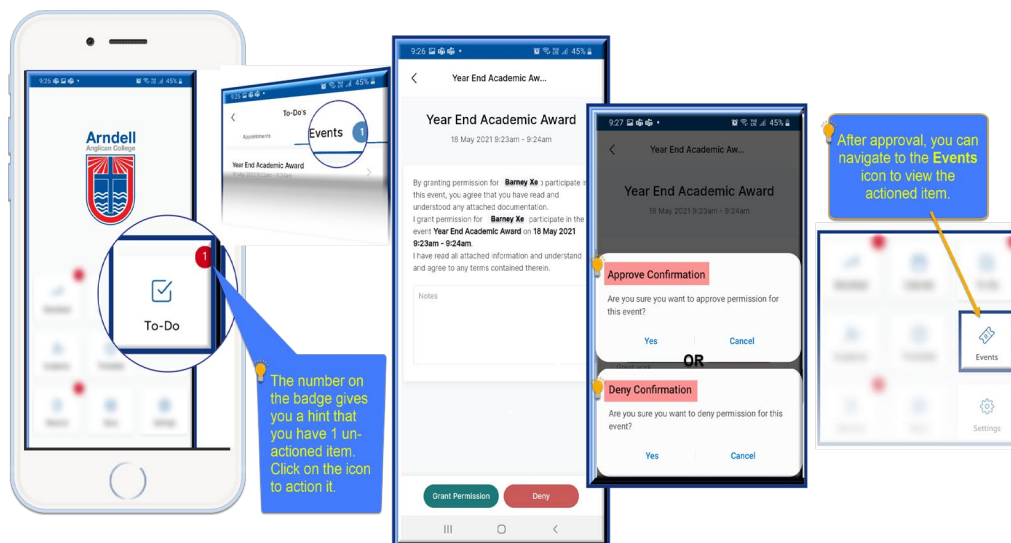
9:26 45%

Arndell
Anglican College

1
To-Do

9:26 45%
To-Do's
Appointments
Events 1
Year End Academic Award

The number on the badge gives you a hint that you have 1 un-actioned item. Click on the icon to action it.

9:26 45%
Year End Academic Aw...

Year End Academic Award
18 May 2021 9:23am - 9:24am

By granting permission for Barney Xe participate in this event, you agree that you have read and understood any attached documentation.
I grant permission for Barney Xe participate in the event Year End Academic Award on 18 May 2021 9:23am - 9:24am.
I have read all attached information and understand and agree to any terms contained therein.

Notes

Grant Permission
Deny

9:27 45%
Year End Academic Aw...

Year End Academic Award
18 May 2021 9:23am - 9:24am

Approve Confirmation
Are you sure you want to approve permission for this event?
Yes
Cancel

OR

Deny Confirmation
Are you sure you want to deny permission for this event?
Yes
Cancel

After approval, you can navigate to the Events icon to view the actioned item.

Events

Settings